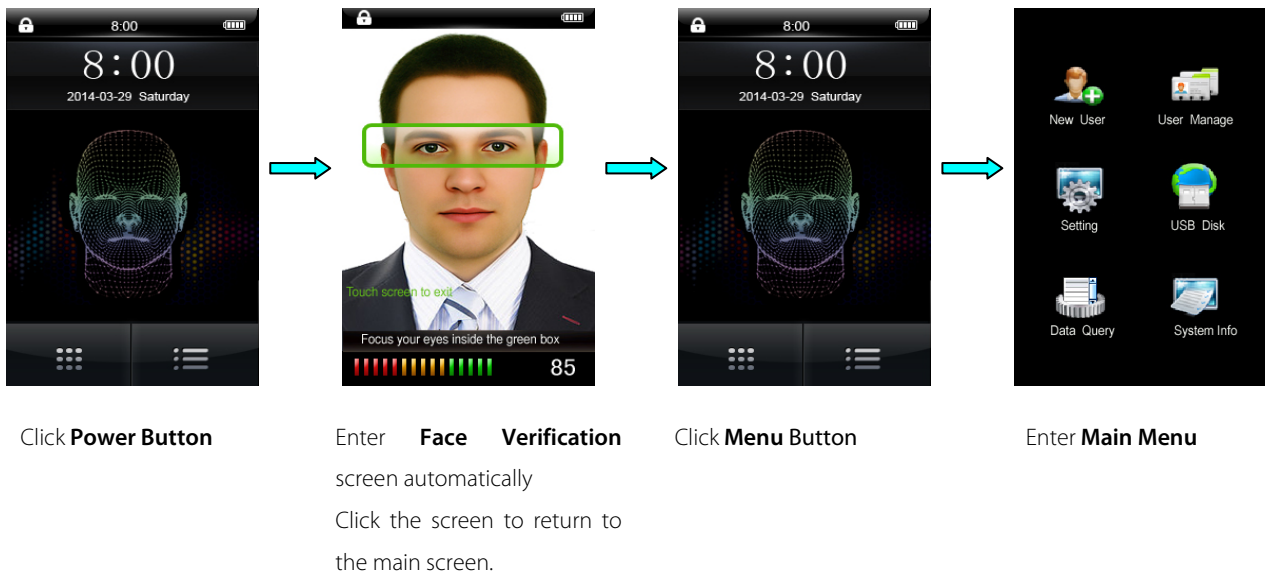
8:00

8:00

2014-03-29 Saturday

Touch screen to exit

Focus your eyes inside the green box

85

8:00

8:00

2014-03-29 Saturday

New User

User Manage

Setting

USB Disk

Data Query

System Info

Click **Power Button**

Enter **Face Verification** screen automatically

Click the screen to return to the main screen.

Click **Menu** Button

Enter **Main Menu**